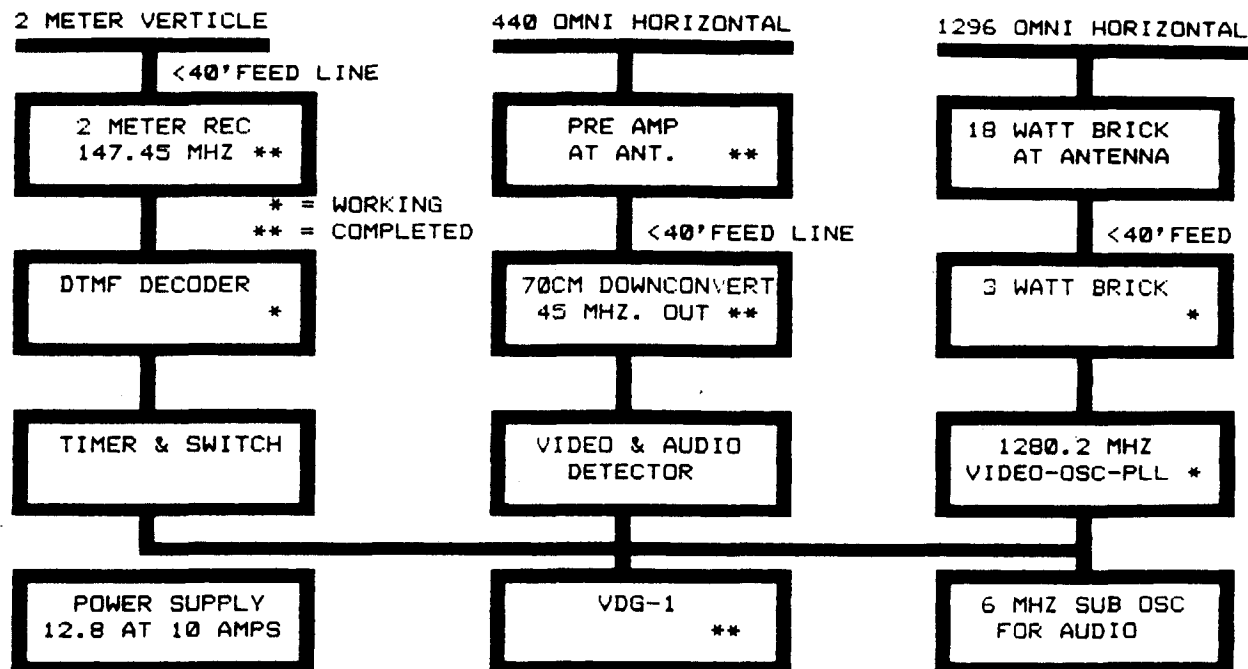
2 METER VERTICLE

440 OMNI HORIZONTAL

1296 OMNI HORIZONTAL

<40'FEED LINE

2 METER REC
147.45 MHZ **

PRE AMP
AT ANT. **

18 WATT BRICK
AT ANTENNA

* = WORKING
** = COMPLETED

<40'FEED LINE

<40'FEED

DTMF DECODER
*

70CM DOWNCONVERT
45 MHZ. OUT **

3 WATT BRICK
*

TIMER & SWITCH

VIDEO & AUDIO
DETECTOR

1280.2 MHZ
VIDEO-OSC-PLL *

POWER SUPPLY
12.8 AT 10 AMPS

VDG-1
**

6 MHZ SUB OSC
FOR AUDIO